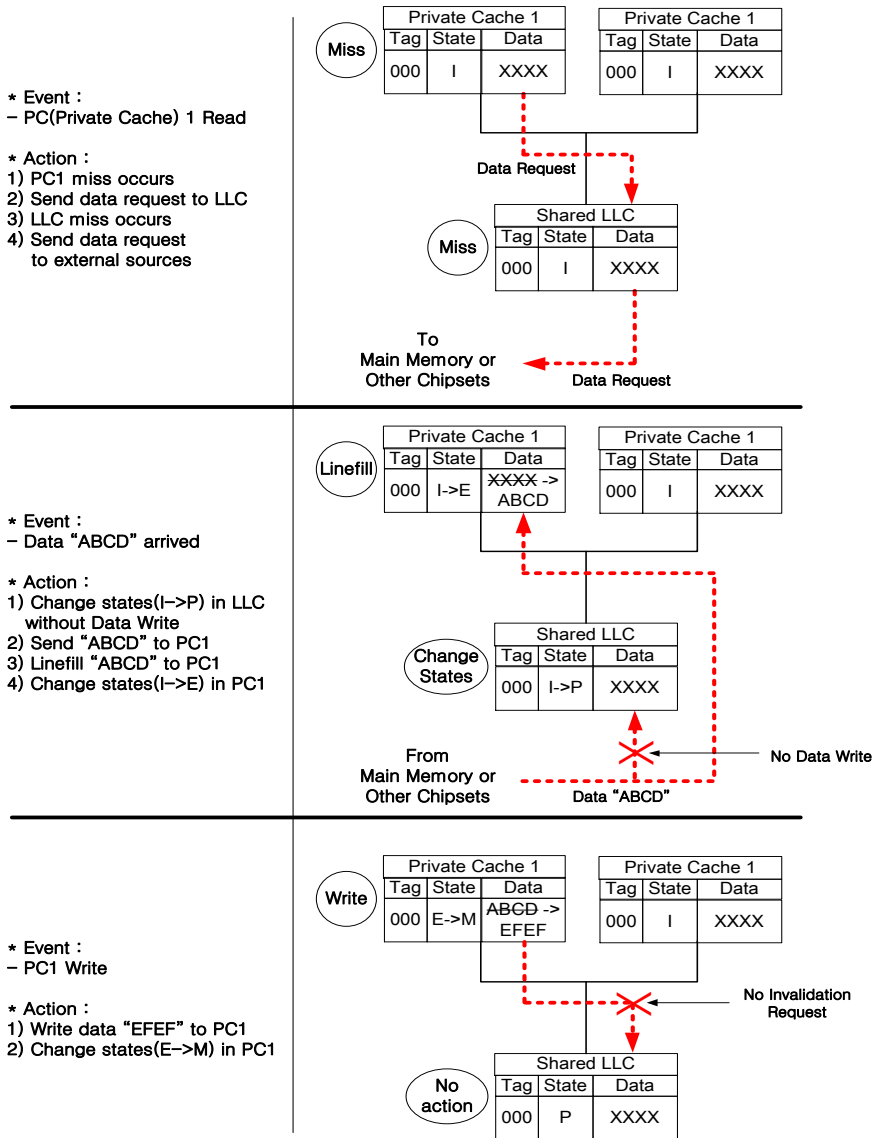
* Event :
– PC(Private Cache) 1 Read

* Action :
1) PC1 miss occurs
2) Send data request to LLC
3) LLC miss occurs
4) Send data request to external sources

Miss

Private Cache 1

| Tag | State | Data |
|---|---|---|
| 000 | I | XXXX |

Private Cache 1

| Tag | State | Data |
|---|---|---|
| 000 | I | XXXX |

Data Request

Miss

Shared LLC

| Tag | State | Data |
|---|---|---|
| 000 | I | XXXX |

To Main Memory or Other Chipsets

Data Request

* Event :
– Data "ABCD" arrived

* Action :
1) Change states(I–>P) in LLC without Data Write
2) Send "ABCD" to PC1
3) Linefill "ABCD" to PC1
4) Change states(I–>E) in PC1

Linefill

Private Cache 1

| Tag | State | Data |
|---|---|---|
| 000 | I->E | ~~XXXX~~ -> ABCD |

Private Cache 1

| Tag | State | Data |
|---|---|---|
| 000 | I | XXXX |

Change States

Shared LLC

| Tag | State | Data |
|---|---|---|
| 000 | I->P | XXXX |

No Data Write

From Main Memory or Other Chipsets

Data "ABCD"

* Event :
– PC1 Write

* Action :
1) Write data "EFEF" to PC1
2) Change states(E–>M) in PC1

Write

Private Cache 1

| Tag | State | Data |
|---|---|---|
| 000 | E->M | ~~ABCD~~ -> EFEF |

Private Cache 1

| Tag | State | Data |
|---|---|---|
| 000 | I | XXXX |

No Invalidation Request

No action

Shared LLC

| Tag | State | Data |
|---|---|---|
| 000 | P | XXXX |